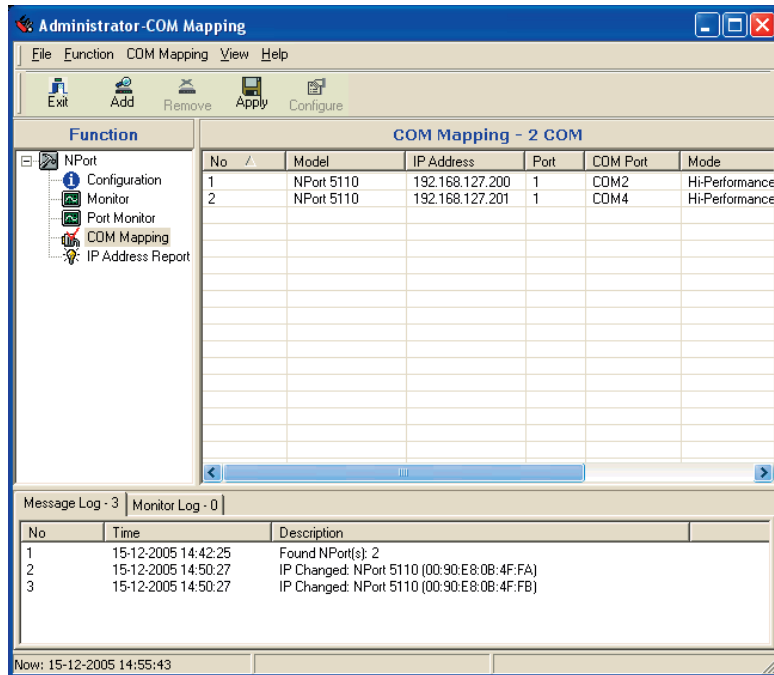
Administrator-COM Mapping

File Function COM Mapping View Help

Exit Add Remove Apply Configure

Function

NPort
Configuration
Monitor
Port Monitor
COM Mapping
IP Address Report

COM Mapping - 2 COM

| No | Model | IP Address | Port | COM Port | Mode |
|---|---|---|---|---|---|
| 1 | NPort 5110 | 192.168.127.200 | 1 | COM2 | Hi-Performance |
| 2 | NPort 5110 | 192.168.127.201 | 1 | COM4 | Hi-Performance |

Message Log - 3 Monitor Log - 0

| No | Time | Description |
|---|---|---|
| 1 | 15-12-2005 14:42:25 | Found NPort(s): 2 |
| 2 | 15-12-2005 14:50:27 | IP Changed: NPort 5110 (00:90:E8:0B:4F:FA) |
| 3 | 15-12-2005 14:50:27 | IP Changed: NPort 5110 (00:90:E8:0B:4F:FB) |

Now: 15-12-2005 14:55:43